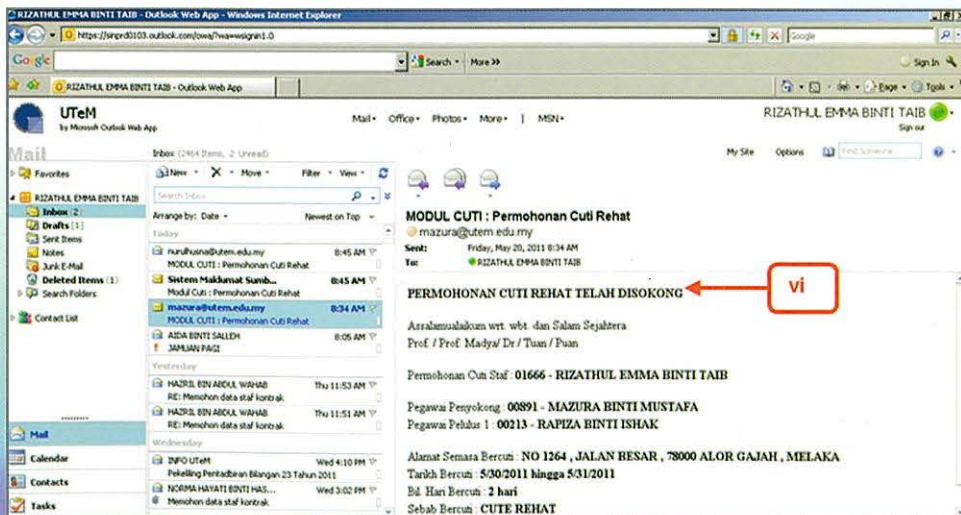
RIZATHUL EMMA BINTI TAIB - Outlook Web App - Windows Internet Explorer

https://sinprd0103.outlook.com/owa/?wa=wsignin1.0

Google

Search • More »

Sign In

RIZATHUL EMMA BINTI TAIB - Outlook Web App

Page • Tools •

UTeM
by Microsoft Outlook Web App

Mail • Office • Photos • More • | MSN •

RIZATHUL EMMA BINTI TAIB
Sign out

Mail

My Site Options Find Someone

Favorites

RIZATHUL EMMA BINTI TAIB
Inbox (2)
Drafts [1]
Sent Items
Notes
Junk E-Mail
Deleted Items (1)
Search Folders

Contact List

Mail
Calendar
Contacts
Tasks

Inbox (2464 Items, 2 Unread)

New • Move • Filter • View •

Search Inbox

Arrange by: Date • Newest on Top

Today

nurulhusna@utem.edu.my 8:45 AM
MODUL CUTI : Permohonan Cuti Rehat

Sistem Maklumat Sumb... 8:45 AM
Modul Cuti : Permohonan Cuti Rehat

mazura@utem.edu.my 8:34 AM
MODUL CUTI : Permohonan Cuti Rehat

AIDA BINTI SALLEH 8:05 AM
JAMUAN PAGI

Yesterday

HAZRIL BIN ABDUL WAHAB Thu 11:53 AM
RE: Memohon data staf kontrak

HAZRIL BIN ABDUL WAHAB Thu 11:51 AM
RE: Memohon data staf kontrak

Wednesday

INFO UTeM Wed 4:10 PM
Pekeliling Pentadbiran Bilangan 23 Tahun 2011

NORMA HAYATI BINTI HAS... Wed 3:02 PM
RE: Memohon data staf kontrak

MODUL CUTI : Permohonan Cuti Rehat
mazura@utem.edu.my
Sent: Friday, May 20, 2011 8:34 AM
To: RIZATHUL EMMA BINTI TAIB

PERMOHONAN CUTI REHAT TELAH DISOKONG

vi

Assalamualaikum wrt. wbt. dan Salam Sejahtera
Prof. / Prof. Madya/ Dr / Tuan / Puan

Permohonan Cuti Staf : 01666 - RIZATHUL EMMA BINTI TAIB

Pegawai Penyokong : 00891 - MAZURA BINTI MUSTAFA
Pegawai Pelulus 1 : 00213 - RAPIZA BINTI ISHAK

Alamat Semasa Bercuti : NO 1264 , JALAN BESAR , 78000 ALOR GAJAH , MELAKA
Tarikh Bercuti : 5/30/2011 hingga 5/31/2011
Bil. Hari Bercuti : 2 hari
Sebab Bercuti : CUTE REHAT